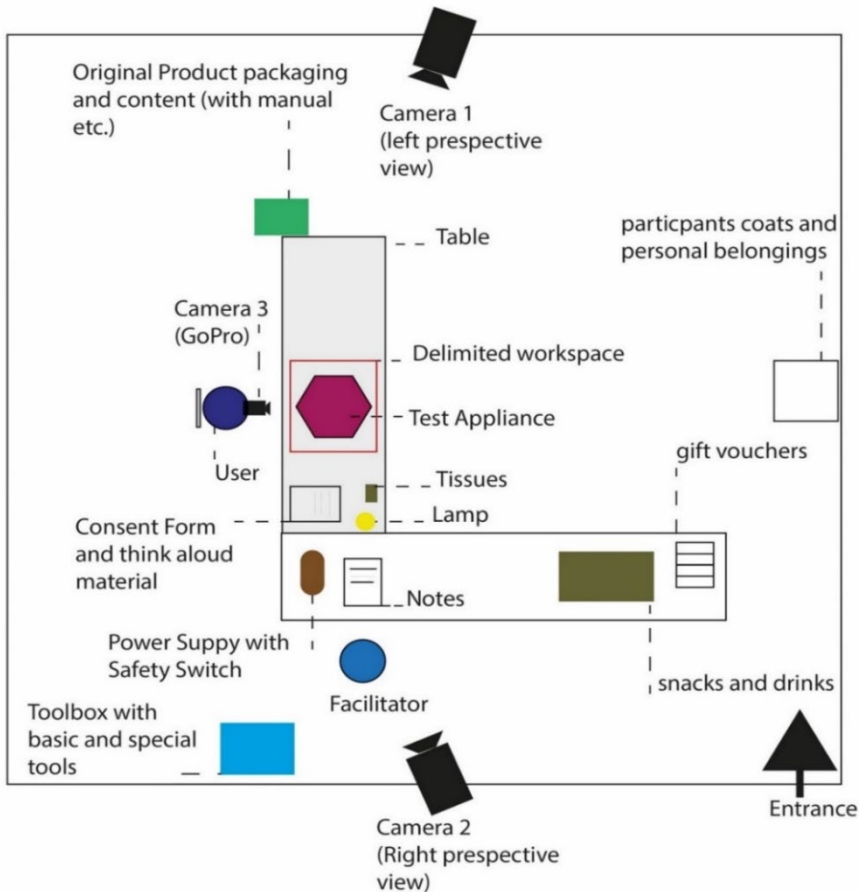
Original Product packaging and content (with manual etc.)

Camera 1 (left prespective view)

Table

particpants coats and personal belongings

Camera 3 (GoPro)

Delimited workspace

Test Appliance

User

gift vouchers

Tissues

Consent Form and think aloud material

Lamp

Notes

Power Suppy with Safety Switch

Facilitator

snacks and drinks

Toolbox with basic and special tools

Entrance

Camera 2 (Right prespective view)